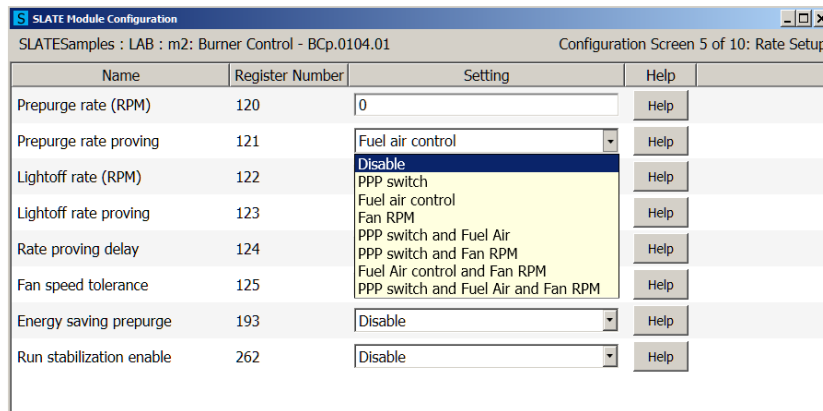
S SLATE Module Configuration

SLATESamples : LAB : m2: Burner Control - BCp.0104.01

Configuration Screen 5 of 10: Rate Setup

| Name | Register Number | Setting | Help |
|---|---|---|---|
| Prepurge rate (RPM) | 120 | 0 | Help |
| Prepurge rate proving | 121 | Fuel air control | Help |
| Lightoff rate (RPM) | 122 | Disable | Help |
| Lightoff rate proving | 123 | | Help |
| Rate proving delay | 124 | | Help |
| Fan speed tolerance | 125 | | Help |
| Energy saving prepurge | 193 | Disable | Help |
| Run stabilization enable | 262 | Disable | Help |

Disable
PPP switch
Fuel air control
Fan RPM
PPP switch and Fuel Air
PPP switch and Fan RPM
Fuel Air control and Fan RPM
PPP switch and Fuel Air and Fan RPM